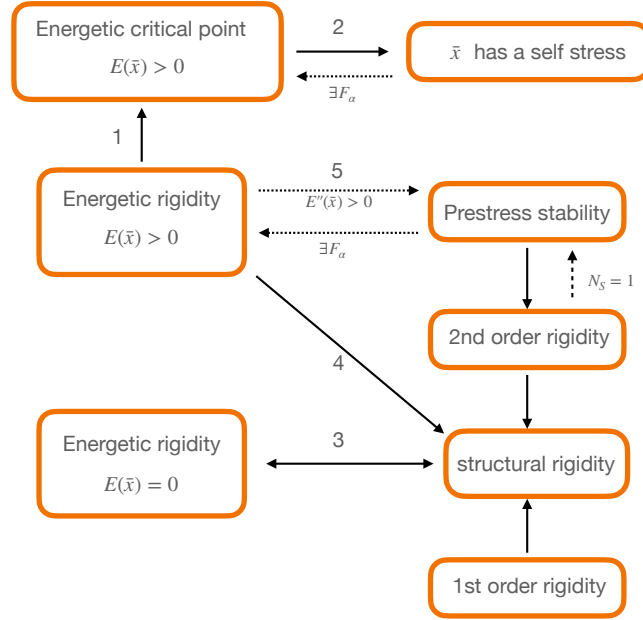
Energetic critical point
$E(\bar{x}) > 0$

2

$\bar{x}$ has a self stress

$\exists F_\alpha$

1

Energetic rigidity
$E(\bar{x}) > 0$

5

$E''(\bar{x}) > 0$

Prestress stability

$\exists F_\alpha$

$N_S = 1$

2nd order rigidity

4

Energetic rigidity
$E(\bar{x}) = 0$

3

structural rigidity

1st order rigidity